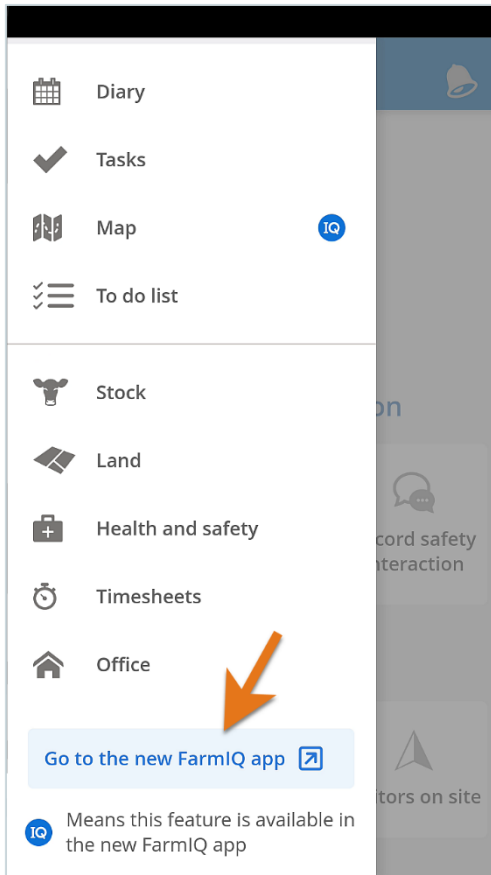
Diary

Tasks

Map IQ

To do list

Stock

Land

Health and safety

Timesheets

Office

Go to the new FarmIQ app

IQ Means this feature is available in the new FarmIQ app

on

cord safety
nteraction

itors on site